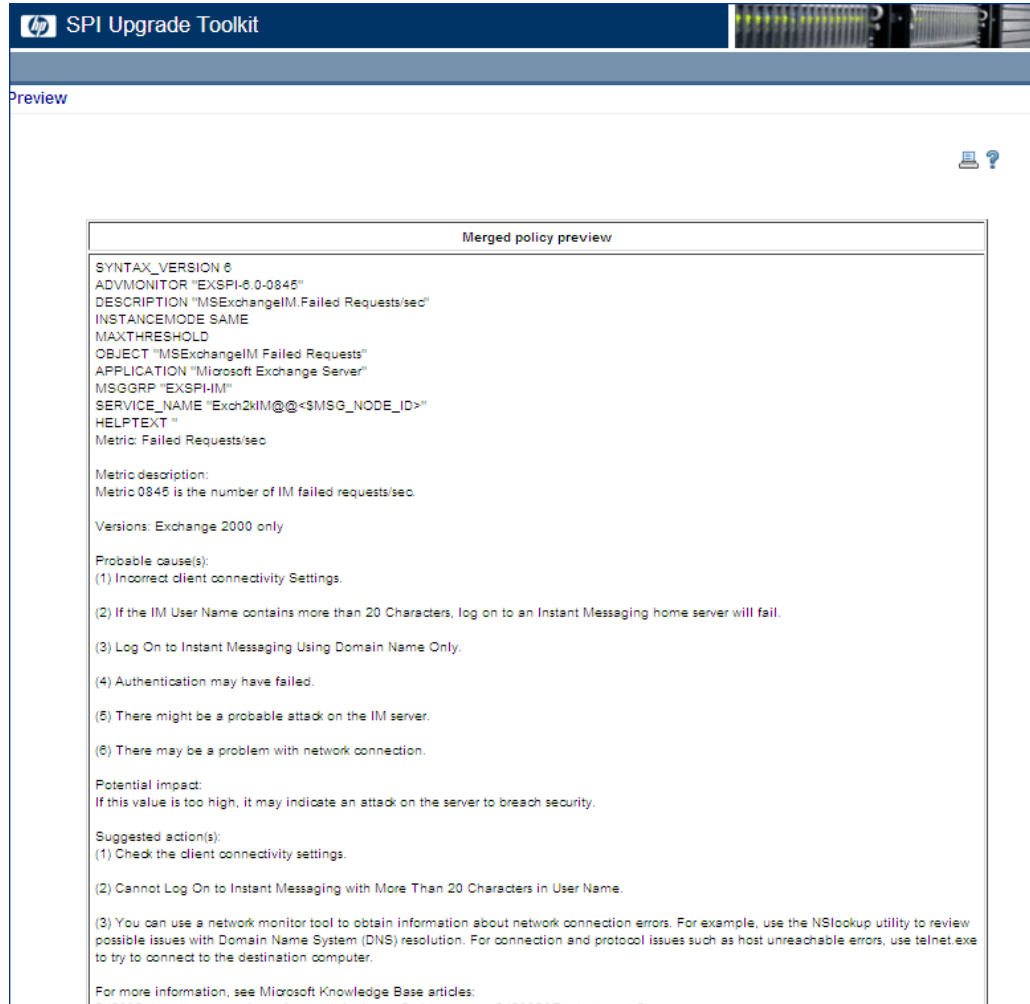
SPI Upgrade Toolkit

Preview

Merged policy preview

SYNTAX_VERSION 6
ADVMONITOR "EXSPI-6.0-0845"
DESCRIPTION "MSExchangeIM.Failed Requests/sec"
INSTANCEMODE SAME
MAXTHRESHOLD
OBJECT "MSExchangeIM Failed Requests"
APPLICATION "Microsoft Exchange Server"
MSGGRP "EXSPI-IM"
SERVICE_NAME "Exch2kIM@@<$MSG_NODE_ID>"
HELPTEXT "
Metric: Failed Requests/sec

Metric description:
Metric 0845 is the number of IM failed requests/sec.

Versions: Exchange 2000 only

Probable cause(s):
(1) Incorrect client connectivity Settings.

(2) If the IM User Name contains more than 20 Characters, log on to an Instant Messaging home server will fail.

(3) Log On to Instant Messaging Using Domain Name Only.

(4) Authentication may have failed.

(5) There might be a probable attack on the IM server.

(6) There may be a problem with network connection.

Potential impact:
If this value is too high, it may indicate an attack on the server to breach security.

Suggested action(s):
(1) Check the client connectivity settings.

(2) Cannot Log On to Instant Messaging with More Than 20 Characters in User Name.

(3) You can use a network monitor tool to obtain information about network connection errors. For example, use the NSlookup utility to review possible issues with Domain Name System (DNS) resolution. For connection and protocol issues such as host unreachable errors, use telnet.exe to try to connect to the destination computer.

For more information, see Microsoft Knowledge Base articles: